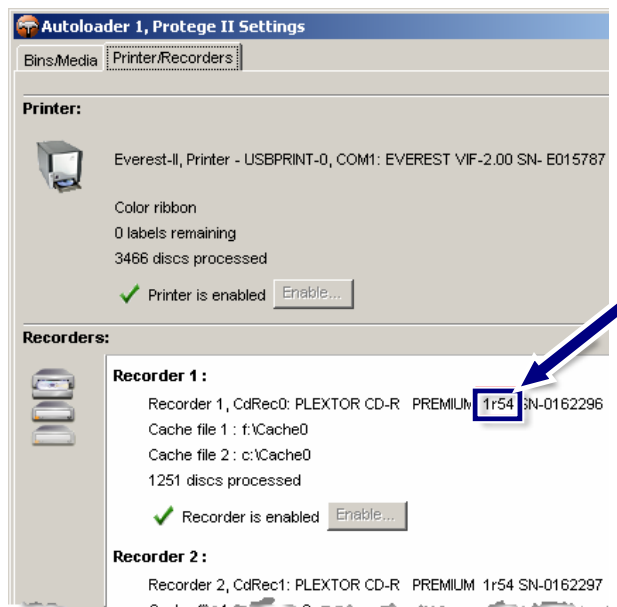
Autoloader 1, Protege II Settings

Bins/Media | Printer/Recorders

Printer:

Everest-II, Printer - USBPRINT-0, COM1: EVEREST VIF-2.00 SN- E015787

Color ribbon
0 labels remaining
3466 discs processed

Printer is enabled Enable...

Recorders:

Recorder 1 :
Recorder 1, CdRec0: PLEXTOR CD-R PREMIUM 1r54 SN-0162296
Cache file 1 : f:\Cache0
Cache file 2 : c:\Cache0
1251 discs processed

Recorder is enabled Enable...

Recorder 2 :
Recorder 2, CdRec1: PLEXTOR CD-R PREMIUM 1r54 SN-0162297
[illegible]